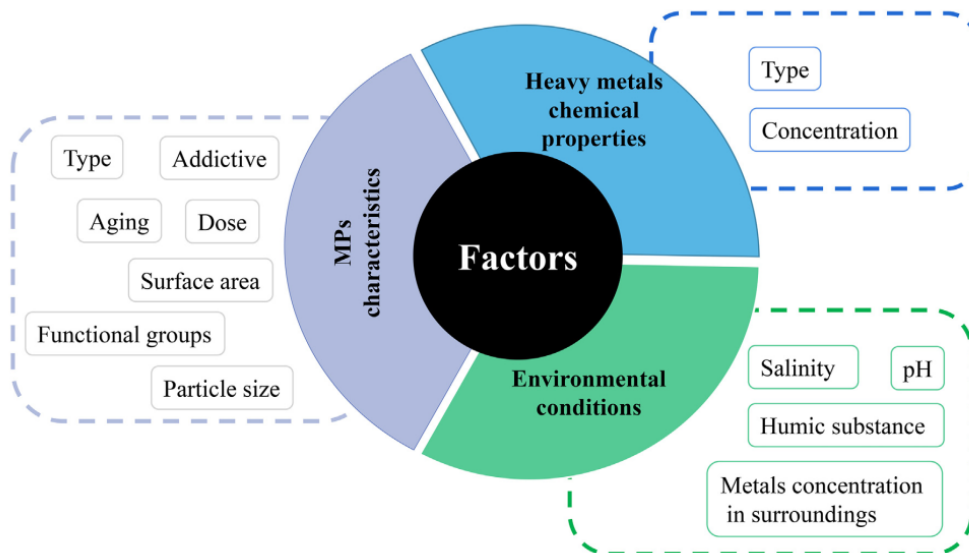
Factors

MPs characteristics

Type
Addictive
Aging
Dose
Surface area
Functional groups
Particle size

Heavy metals chemical properties

Type
Concentration

Environmental conditions

Salinity
pH
Humic substance
Metals concentration in surroundings